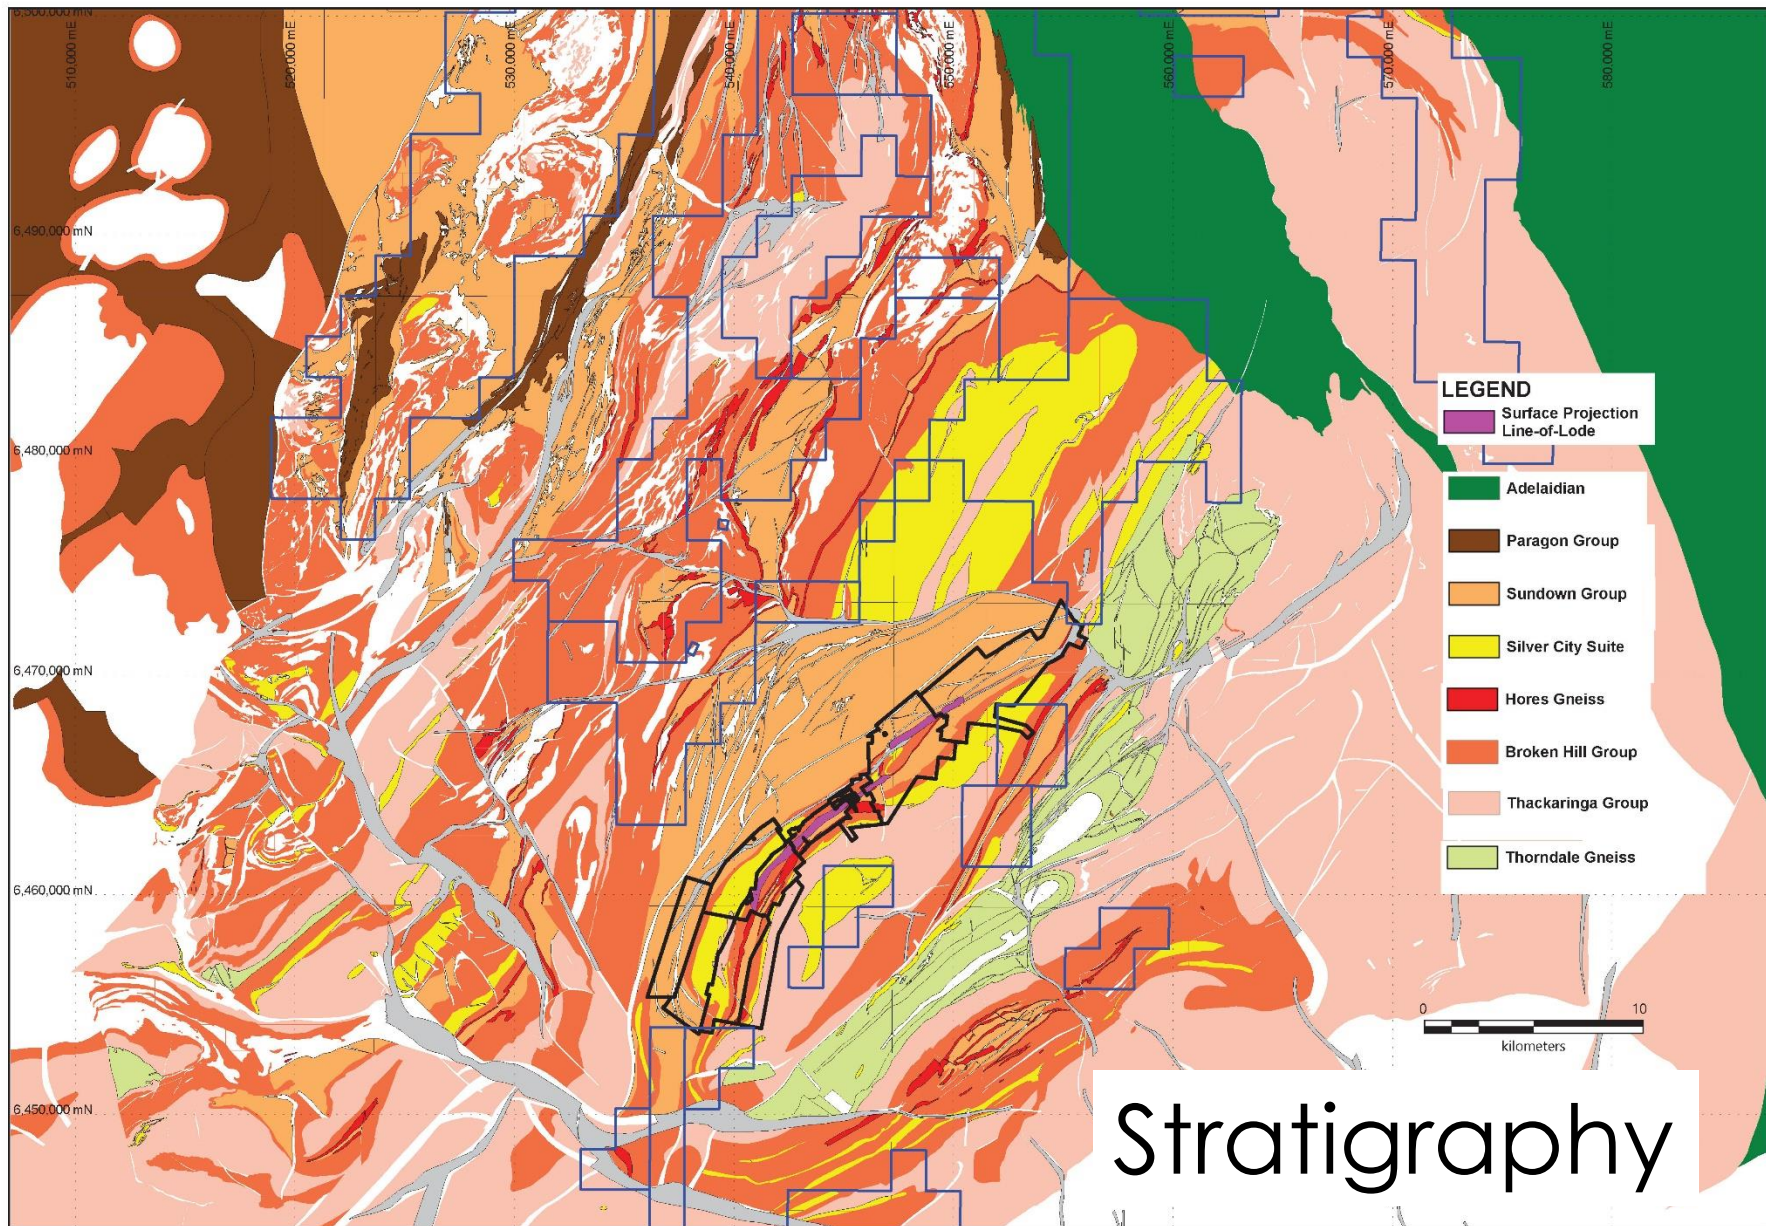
6,500,000 mN

510,000 mE

520,000 mE

530,000 mE

540,000 mE

550,000 mE

560,000 mE

570,000 mE

580,000 mE

6,490,000 mN

6,480,000 mN

6,470,000 mN

6,460,000 mN

6,450,000 mN

LEGEND

Surface Projection Line-of-Lode

Adelaidian

Paragon Group

Sundown Group

Silver City Suite

Hores Gneiss

Broken Hill Group

Thackaringa Group

Thorndale Gneiss

0

10

kilometers

Stratigraphy